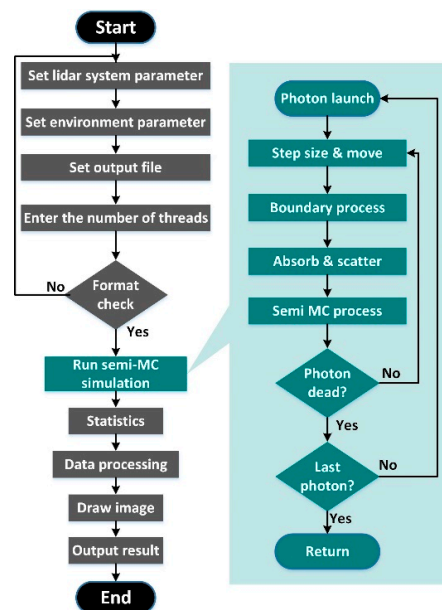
Start

Set lidar system parameter

Set environment parameter

Set output file

Enter the number of threads

No

Format check

Yes

Run semi-MC simulation

Statistics

Data processing

Draw image

Output result

End

Photon launch

Step size & move

Boundary process

Absorb & scatter

Semi MC process

Photon dead?

No

Yes

Last photon?

No

Yes

Return